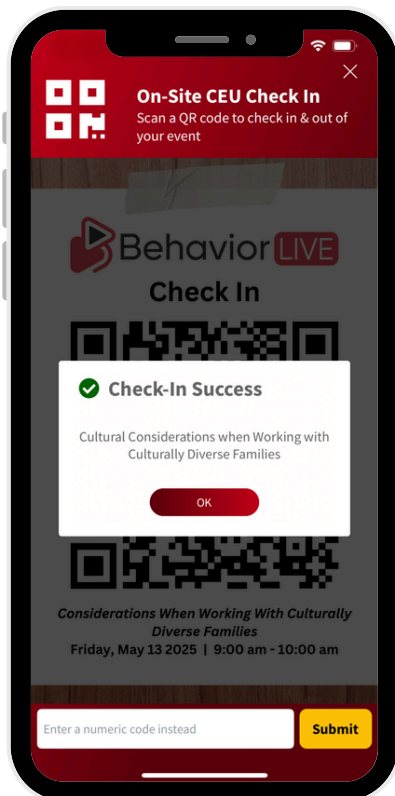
On-Site CEU Check In
Scan a QR code to check in & out of your event

Behavior LIVE
Check In

Check-In Success

Cultural Considerations when Working with Culturally Diverse Families

OK

Considerations When Working With Culturally Diverse Families
Friday, May 13 2025 | 9:00 am - 10:00 am

Enter a numeric code instead
Submit